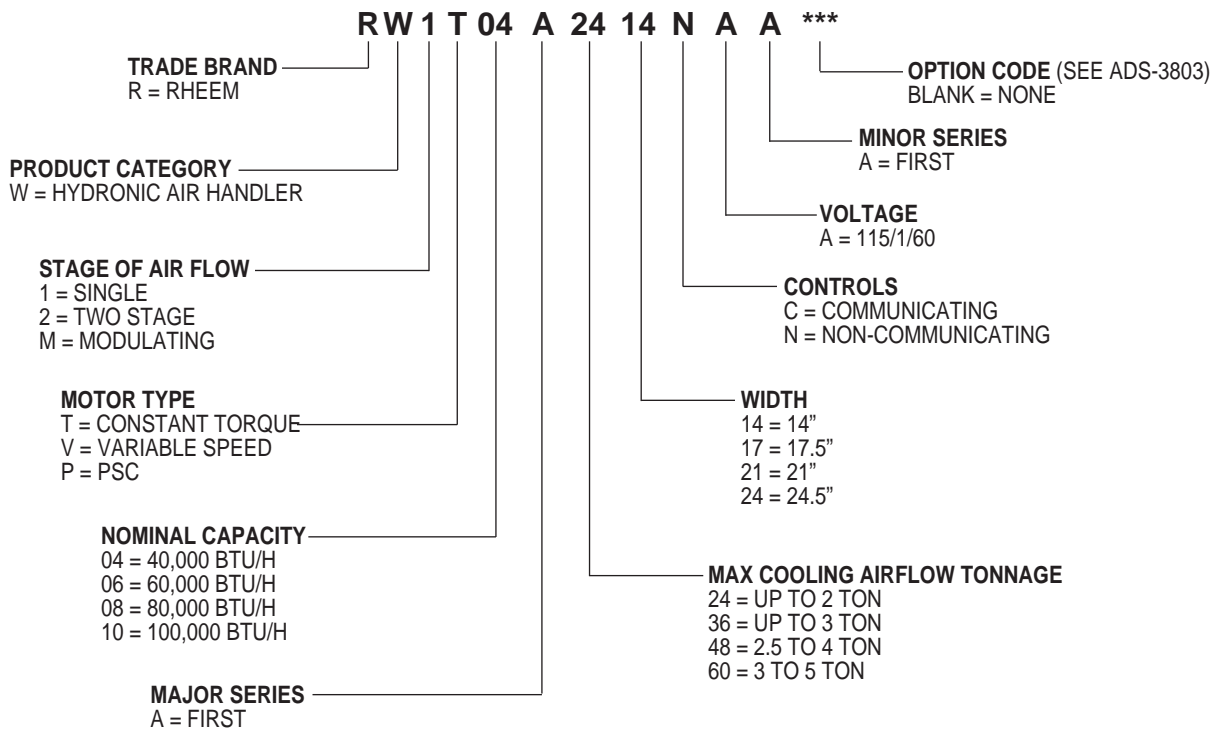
R W 1 T 04 A 24 14 N A A ***

TRADE BRAND
R = RHEEM

PRODUCT CATEGORY
W = HYDRONIC AIR HANDLER

STAGE OF AIR FLOW
1 = SINGLE
2 = TWO STAGE
M = MODULATING

MOTOR TYPE
T = CONSTANT TORQUE
V = VARIABLE SPEED
P = PSC

NOMINAL CAPACITY
04 = 40,000 BTU/H
06 = 60,000 BTU/H
08 = 80,000 BTU/H
10 = 100,000 BTU/H

MAJOR SERIES
A = FIRST

OPTION CODE (SEE ADS-3803)
BLANK = NONE

MINOR SERIES
A = FIRST

VOLTAGE
A = 115/1/60

CONTROLS
C = COMMUNICATING
N = NON-COMMUNICATING

WIDTH
14 = 14"
17 = 17.5"
21 = 21"
24 = 24.5"

MAX COOLING AIRFLOW TONNAGE
24 = UP TO 2 TON
36 = UP TO 3 TON
48 = 2.5 TO 4 TON
60 = 3 TO 5 TON